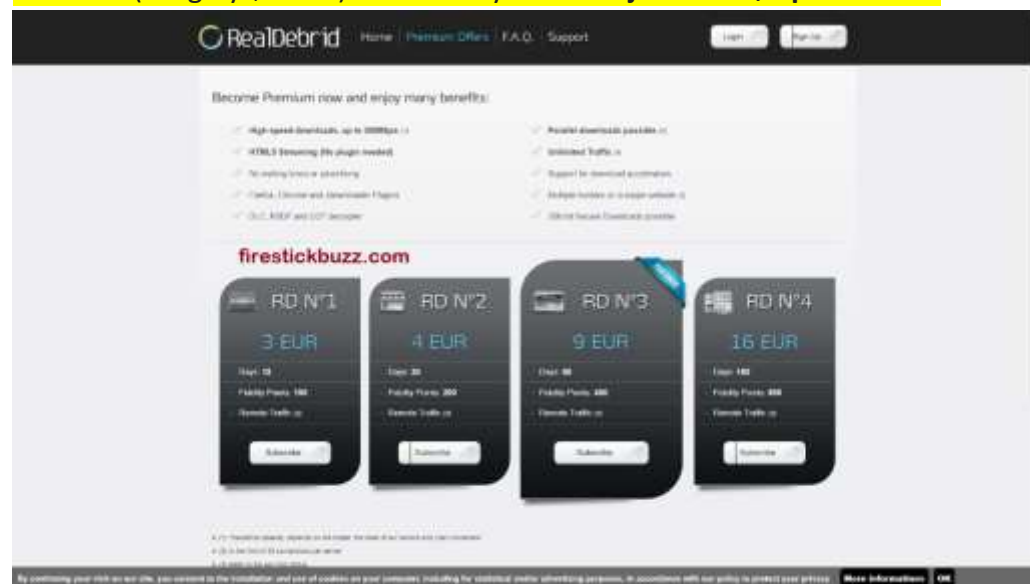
RealDebrid Home Premium Offers F.A.Q. Support Login Sign Up

Become Premium now and enjoy many benefits:

High-speed downloads, up to 3000Mbps
HTML5 Streaming (No plugin needed)
No waiting time or advertising
Firefox, Chrome and Downloader Plugins
DLC, RSDF and CCF decrypter
Parallel downloads possible
Unlimited Traffic
Support for download accelerators
Multiple hosters in a single website
Official Secure Downloads possible

firestickbuzz.com

RD N°1
3 EUR
Days: 15
Fidelity Points: 150
Remote Traffic
Subscribe

RD N°2
4 EUR
Days: 30
Fidelity Points: 300
Remote Traffic
Subscribe

RD N°3
9 EUR
Days: 90
Fidelity Points: 400
Remote Traffic
Subscribe

RD N°4
16 EUR
Days: 180
Fidelity Points: 800
Remote Traffic
Subscribe

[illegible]

More informations OK